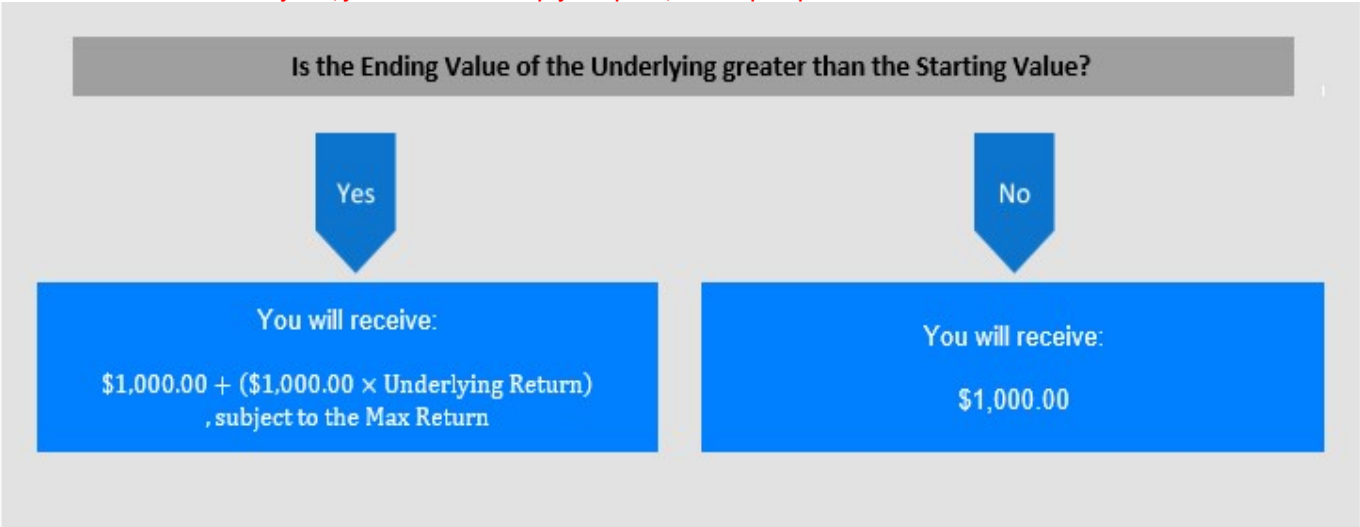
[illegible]

Is the Ending Value of the Underlying greater than the Starting Value?

Yes

No

You will receive:

$\$1,000.00 + (\$1,000.00 \times \text{Underlying Return})$, subject to the Max Return

You will receive:

$1,000.00